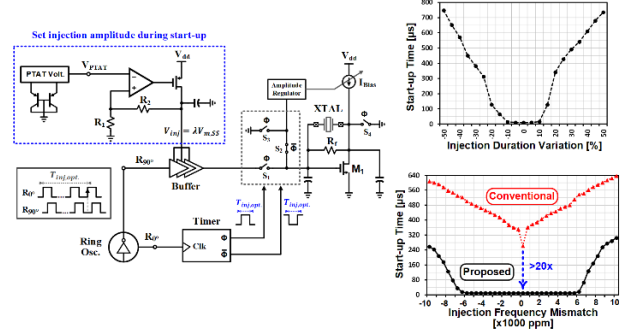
Set injection amplitude during start-up

PTAT Volt.

$V_{PTAT}$

$V_{dd}$

$R_2$

$R_1$

$V_{inj} = \lambda V_{m,SS}$

$R_{90°}$

Buffer

$T_{inj,opt.}$

$R_{0°}$

$R_{90°}$

Ring Osc.

$R_{0°}$

Timer

Clk

$T_{inj,opt.}$

$T_{inj,opt.}$

Amplitude Regulator

$V_{dd}$

$I_{Bias}$

XTAL

$S_4$

$S_3$

$S_2$

$S_1$

$R_f$

$M_1$

Start-up Time [µs]

700
600
500
400
300
200
100
0

-50 -40 -30 -20 -10 0 10 20 30 40 50

Injection Duration Variation [%]

Start-up Time [µs]

640
560
480
400
320
240
160
80
0

Conventional

>20x

Proposed

-10 -8 -6 -4 -2 0 2 4 6 8 10

Injection Frequency Mismatch [x1000 ppm]